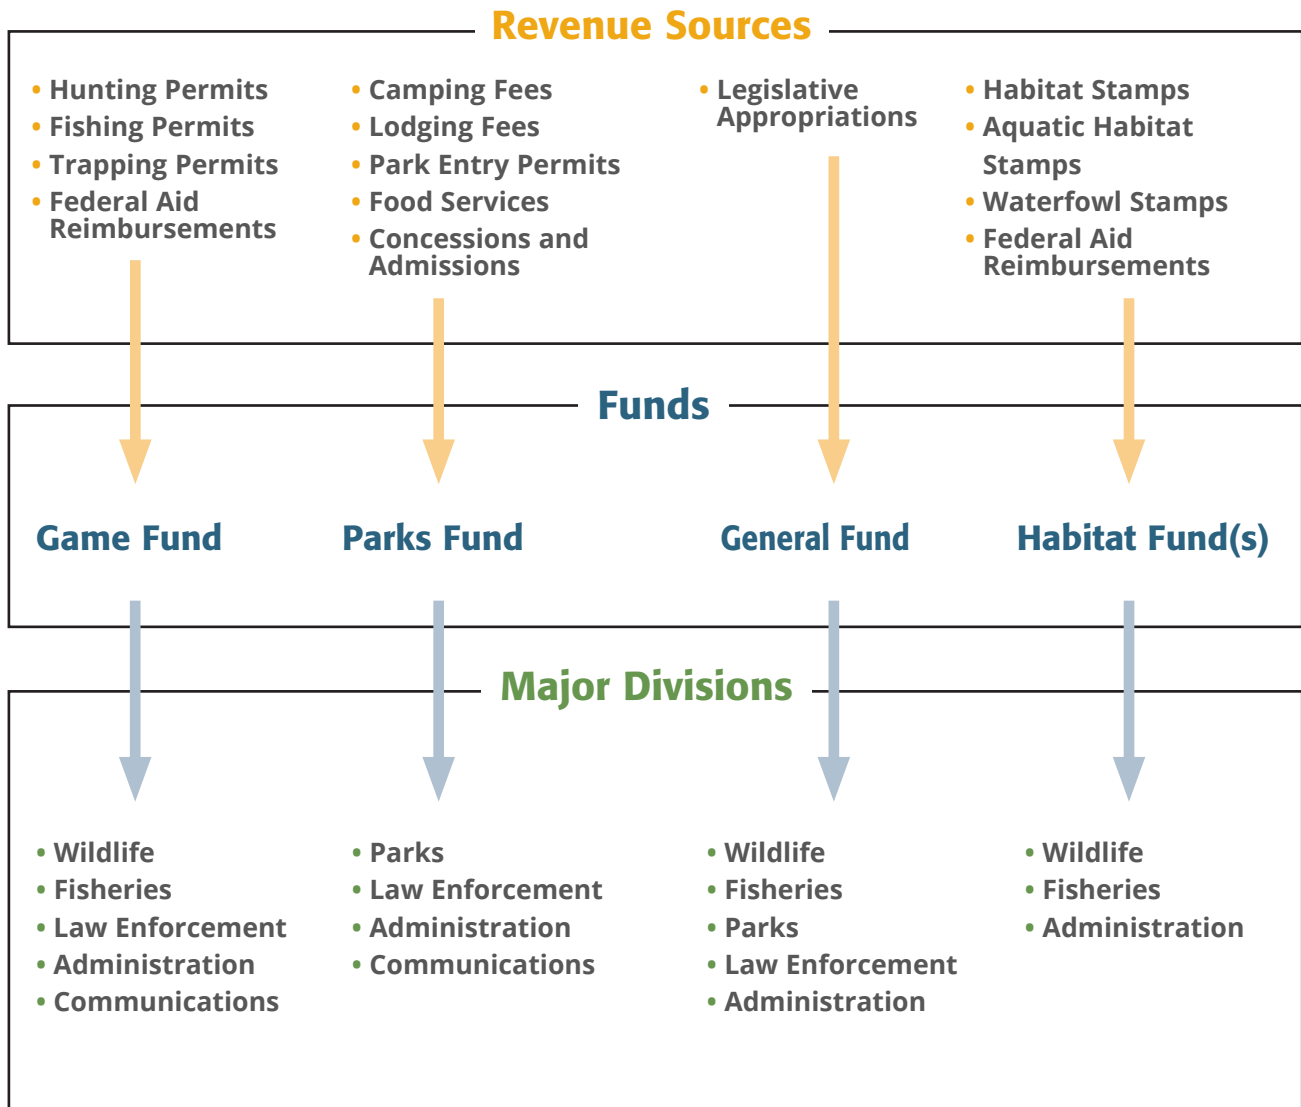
Revenue Sources

• Hunting Permits
• Fishing Permits
• Trapping Permits
• Federal Aid Reimbursements

• Camping Fees
• Lodging Fees
• Park Entry Permits
• Food Services
• Concessions and Admissions

• Legislative Appropriations

• Habitat Stamps
• Aquatic Habitat Stamps
• Waterfowl Stamps
• Federal Aid Reimbursements

Funds

Game Fund

Parks Fund

General Fund

Habitat Fund(s)

Major Divisions

• Wildlife
• Fisheries
• Law Enforcement
• Administration
• Communications

• Parks
• Law Enforcement
• Administration
• Communications

• Wildlife
• Fisheries
• Parks
• Law Enforcement
• Administration

• Wildlife
• Fisheries
• Administration